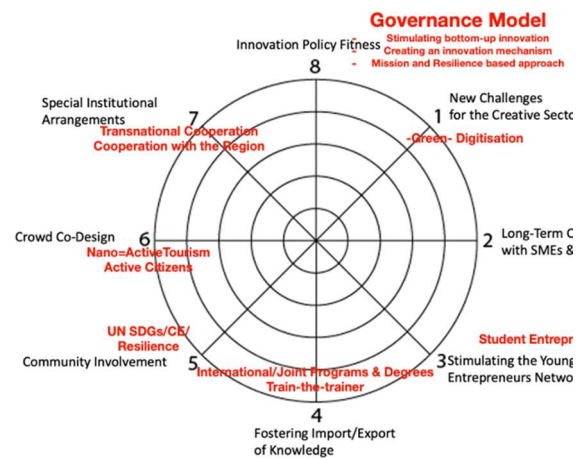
Governance Model
- Stimulating bottom-up innovation
- Creating an innovation mechanism
- Mission and Resilience based approach

Innovation Policy Fitness
8

Special Institutional Arrangements
7
Transnational Cooperation
Cooperation with the Region

1
New Challenges for the Creative Secto
-Green- Digitisation

Crowd Co-Design
6
Nano=ActiveTourism
Active Citizens

2
Long-Term C with SMEs &

UN SDGs/CE/ Resilience
Community Involvement
5
International/Joint Programs & Degrees
Train-the-trainer

Student Entrepr
3
Stimulating the Young Entrepreneurs Netwo

4
Fostering Import/Export of Knowledge